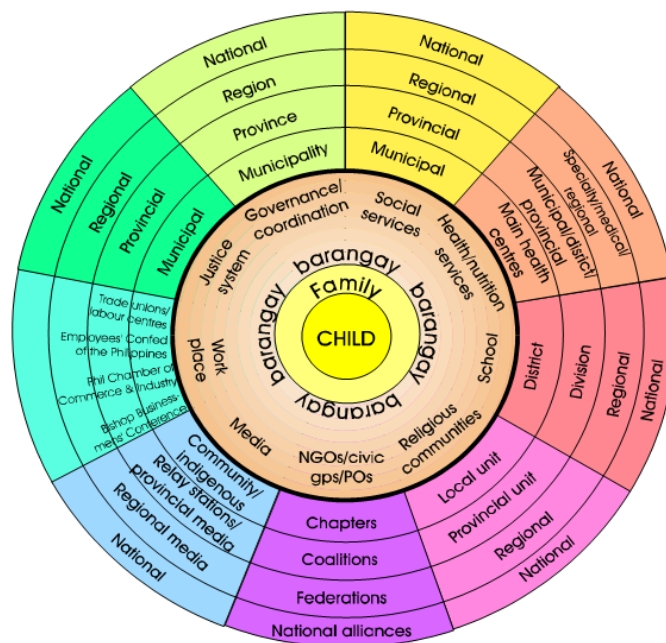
CHILD

Family

barangay
barangay
barangay
barangay

Governance/ coordination
Social services
Health/nutrition services
School
Religious communities
NGOs/civic gps/POs
Media
Work place
Justice system

National
Region
Province
Municipality

National
Regional
Provincial
Municipal

National
Specialty/medical/ regional
Municipal/district/ provincial
Main health centres

District
Division
Regional
National

Local unit
Provincial unit
Regional
National

Chapters
Coalitions
Federations
National alliances

Community/ indigenous
Relay stations/ provincial media
Regional media
National

Trade unions/ labour centres
Employees' Confed of the Philippines
Phil Chamber of Commerce & Industry
Bishop Business-men's Conference

National
Regional
Provincial
Municipal